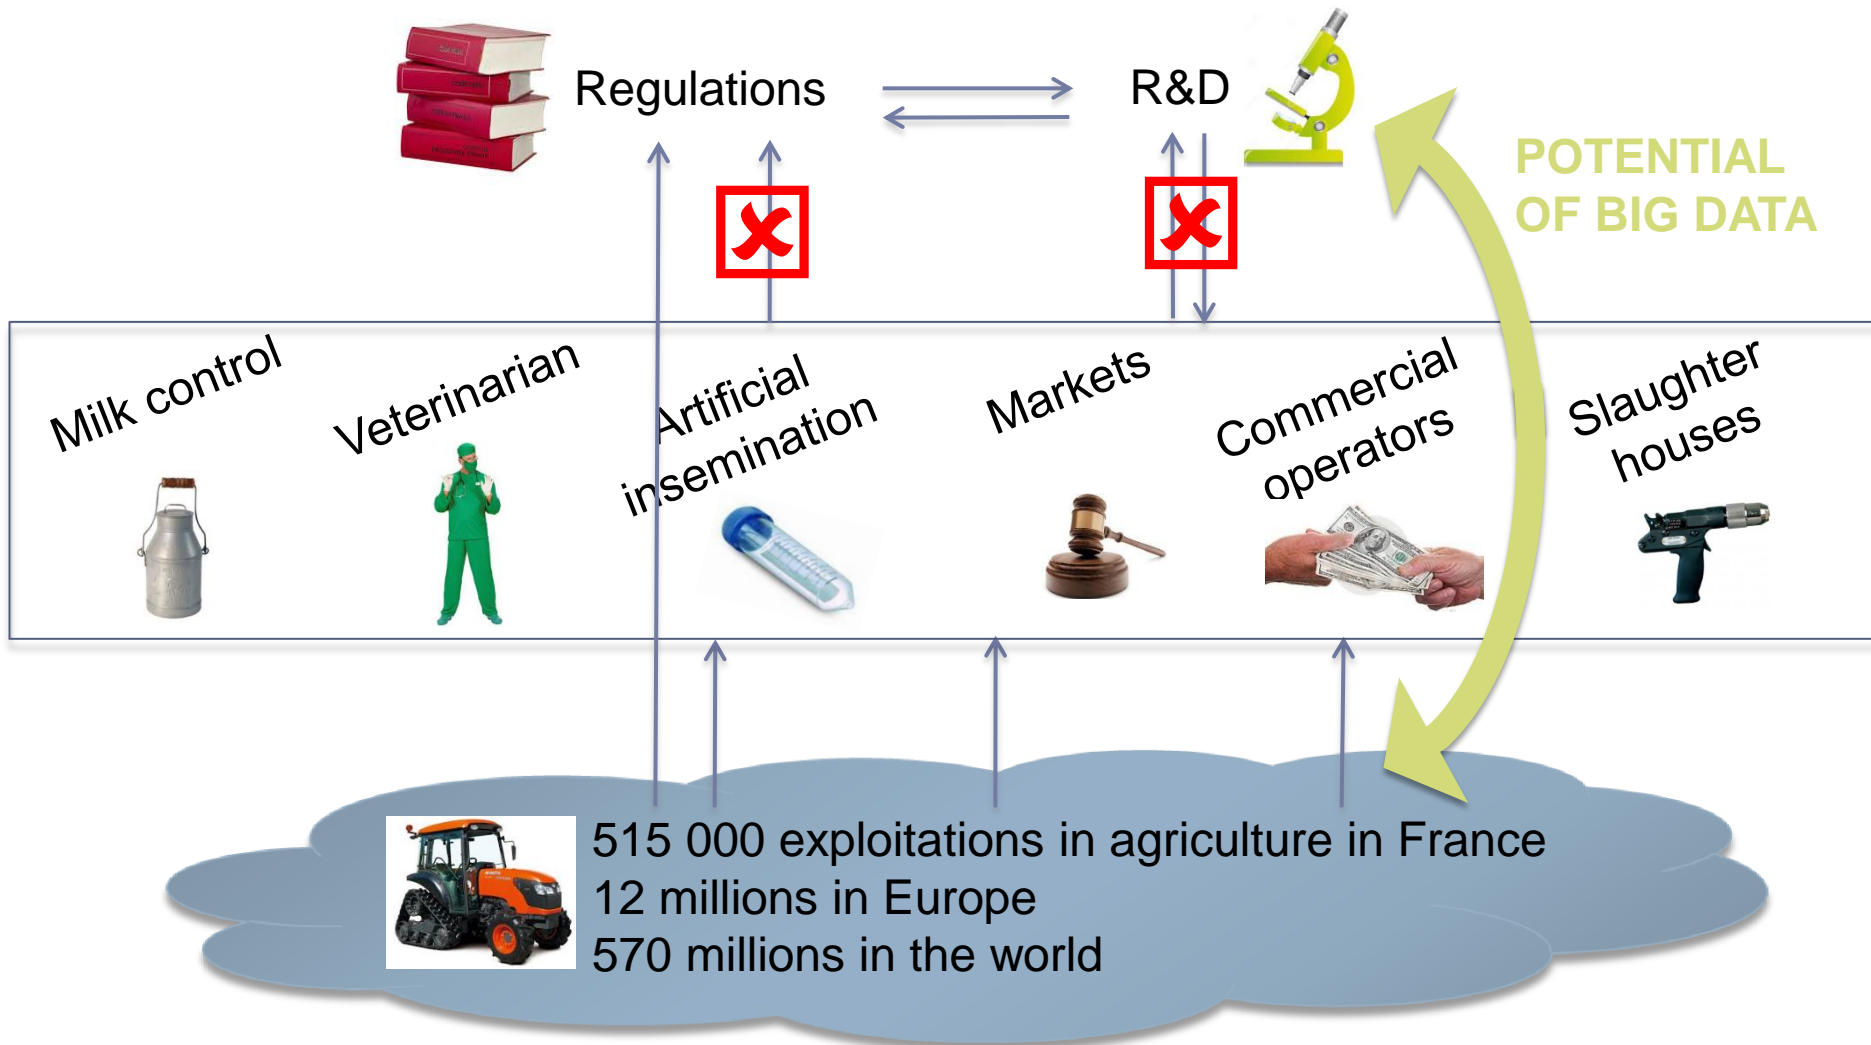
Regulations

R&D

POTENTIAL OF BIG DATA

Milk control

Veterinarian

Artificial insemination

Markets

Commercial operators

Slaughter houses

515 000 exploitations in agriculture in France
12 millions in Europe
570 millions in the world